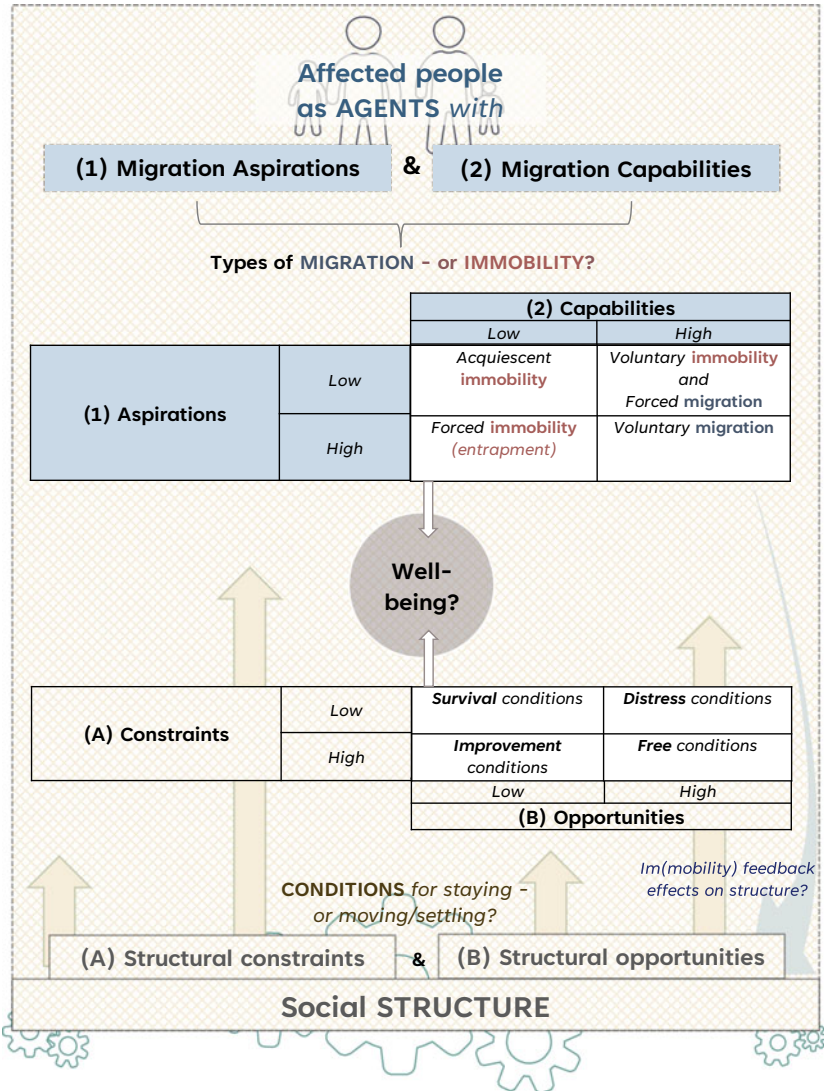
Affected people as AGENTS *with*

(1) Migration Aspirations & (2) Migration Capabilities

Types of MIGRATION – or IMMOBILITY?

| | | (2) Capabilities Low | (2) Capabilities High |
|---|---|---|---|
| (1) Aspirations | Low | Acquiescent immobility | Voluntary immobility and Forced migration |
| | High | Forced immobility (entrapment) | Voluntary migration |

Well-being?

| | | | |
|---|---|---|---|
| (A) Constraints | Low | Survival conditions | Distress conditions |
| | High | Improvement conditions | Free conditions |
| | | Low | High |
| | | (B) Opportunities | |

Im(mobility) feedback effects on structure?

CONDITIONS for staying – or moving/settling?

(A) Structural constraints & (B) Structural opportunities

Social STRUCTURE